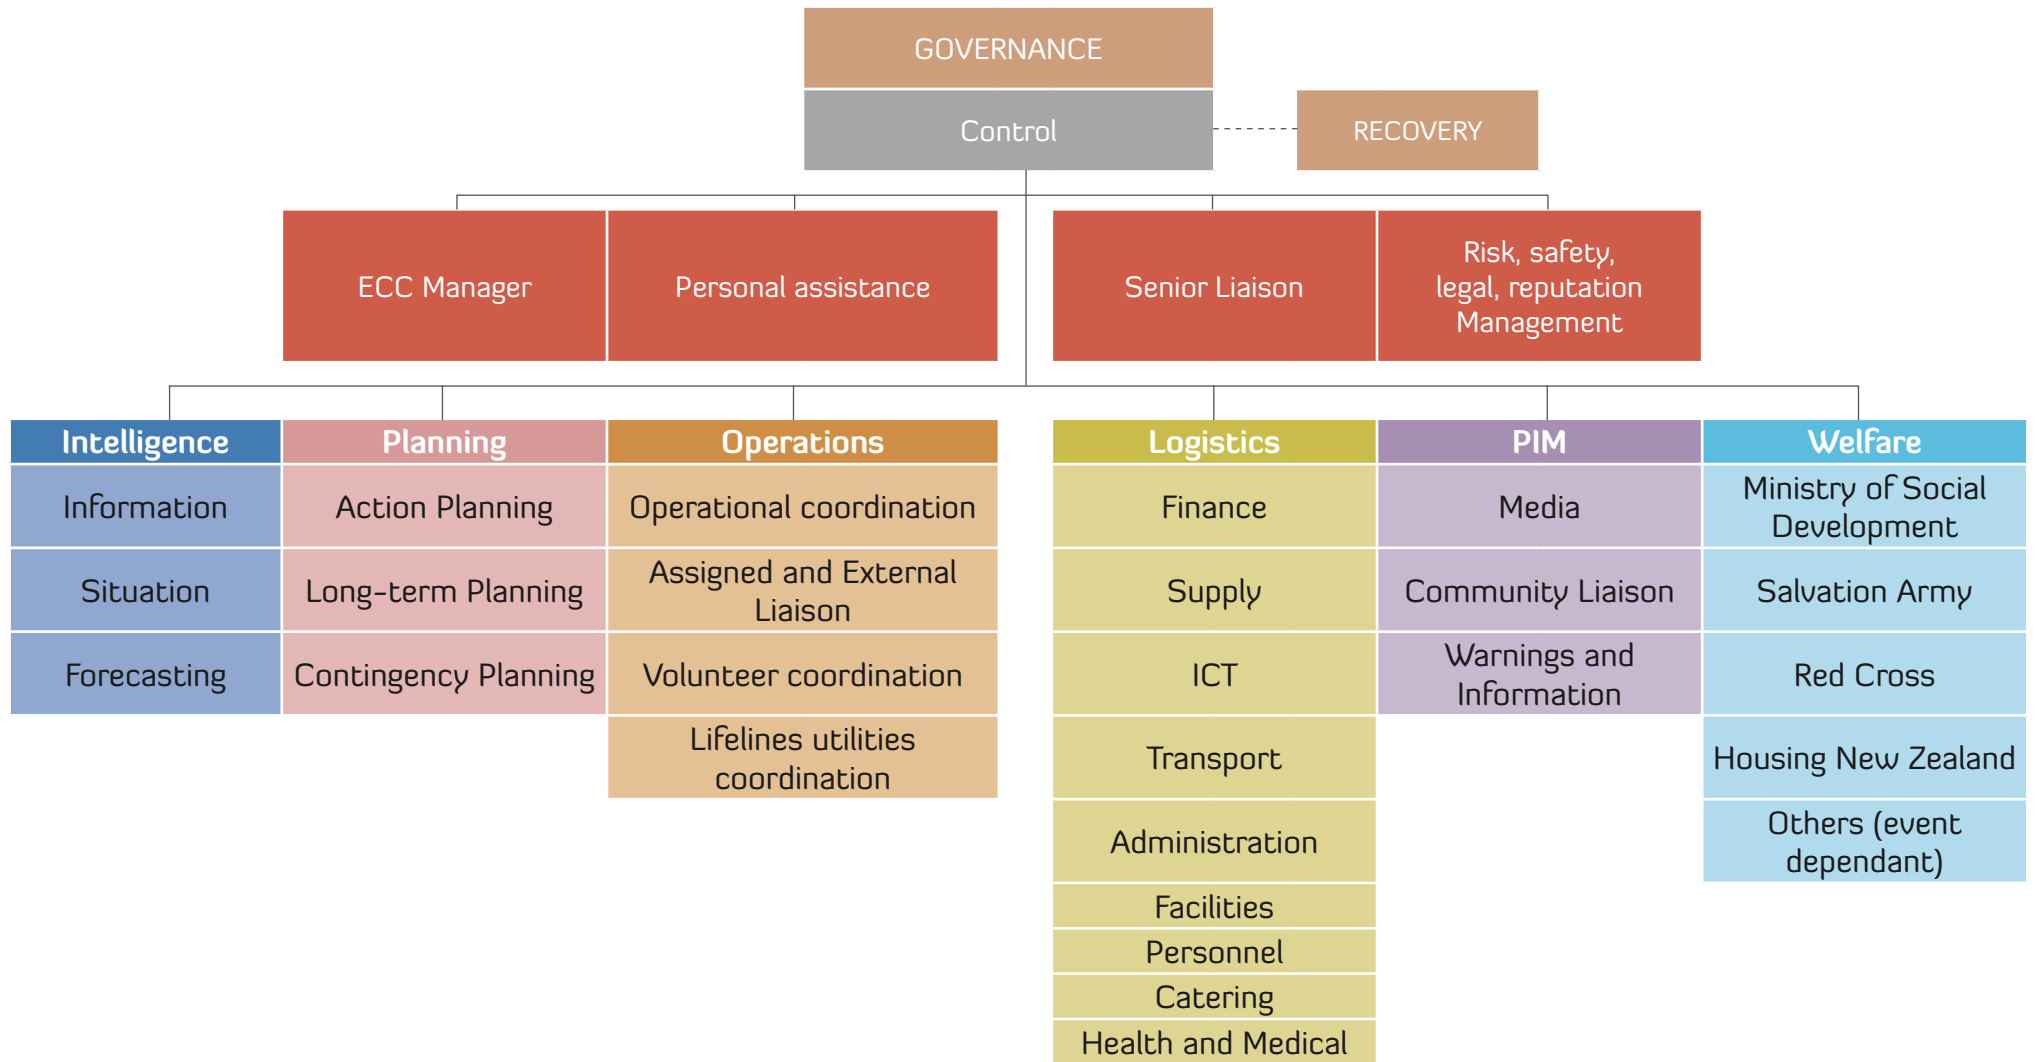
GOVERNANCE

Control

RECOVERY

ECC Manager

Personal assistance

Senior Liaison

Risk, safety, legal, reputation Management

Intelligence
Information
Situation
Forecasting

Planning
Action Planning
Long-term Planning
Contingency Planning

Operations
Operational coordination
Assigned and External Liaison
Volunteer coordination
Lifelines utilities coordination

Logistics
Finance
Supply
ICT
Transport
Administration
Facilities
Personnel
Catering
Health and Medical

PIM
Media
Community Liaison
Warnings and Information

Welfare
Ministry of Social Development
Salvation Army
Red Cross
Housing New Zealand
Others (event dependant)